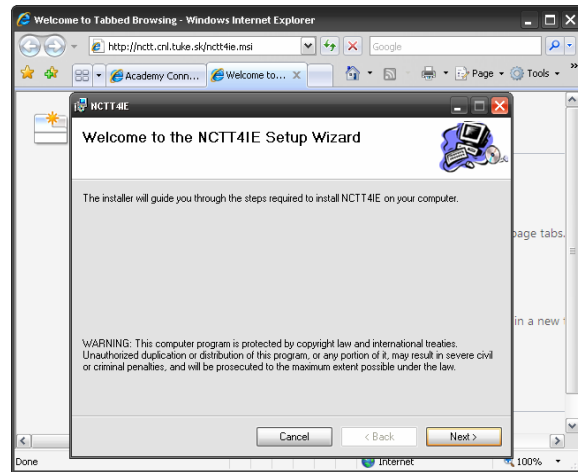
Welcome to Tabbed Browsing - Windows Internet Explorer

http://nctt.cnl.tuke.sk/nctt4ie.msi

Google

Academy Conn...

Welcome to...

Page

Tools

NCTT4IE

Welcome to the NCTT4IE Setup Wizard

The installer will guide you through the steps required to install NCTT4IE on your computer.

page tabs.

in a new

WARNING: This computer program is protected by copyright law and international treaties. Unauthorized duplication or distribution of this program, or any portion of it, may result in severe civil or criminal penalties, and will be prosecuted to the maximum extent possible under the law.

Cancel

< Back

Next >

Done

Internet

100%